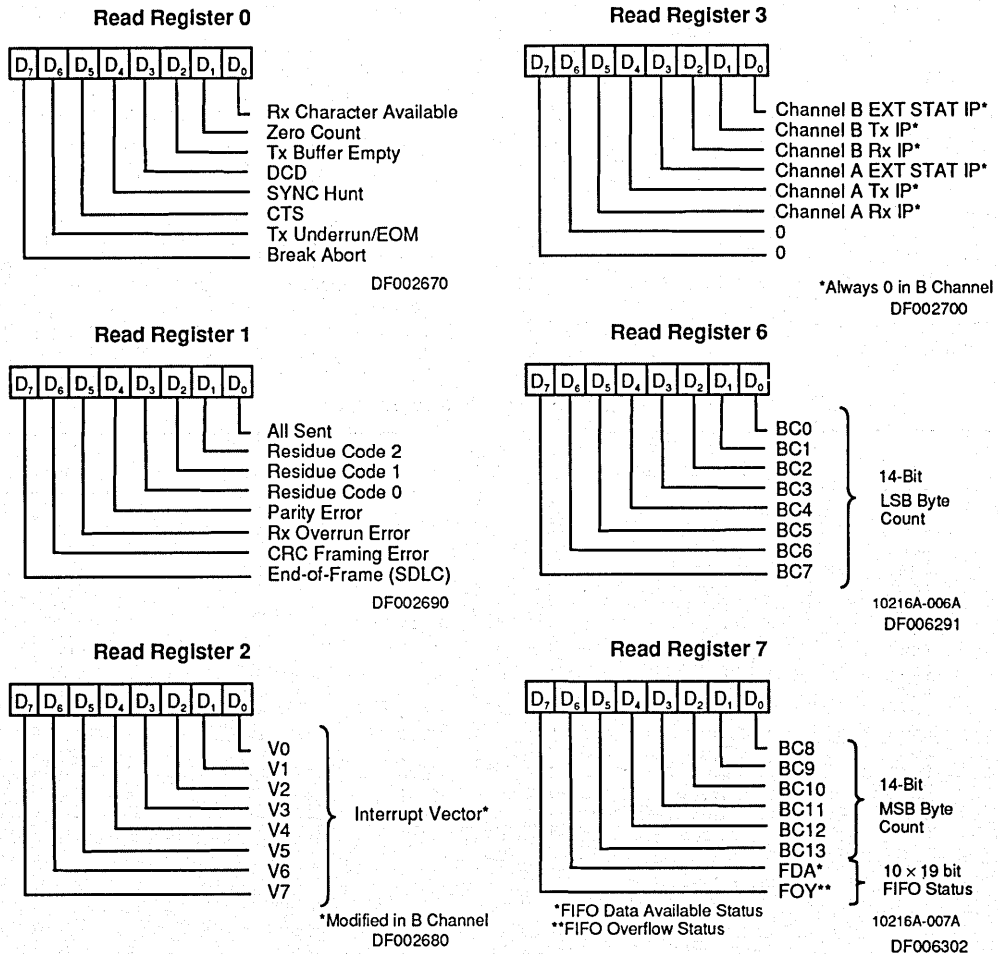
Read Register 0

$D_7$ $D_6$ $D_5$ $D_4$ $D_3$ $D_2$ $D_1$ $D_0$

Rx Character Available
Zero Count
Tx Buffer Empty
DCD
SYNC Hunt
CTS
Tx Underrun/EOM
Break Abort

DF002670

Read Register 1

$D_7$ $D_6$ $D_5$ $D_4$ $D_3$ $D_2$ $D_1$ $D_0$

All Sent
Residue Code 2
Residue Code 1
Residue Code 0
Parity Error
Rx Overrun Error
CRC Framing Error
End-of-Frame (SDLC)

DF002690

Read Register 2

$D_7$ $D_6$ $D_5$ $D_4$ $D_3$ $D_2$ $D_1$ $D_0$

V0
V1
V2
V3
V4
V5
V6
V7

Interrupt Vector*

*Modified in B Channel
DF002680

Read Register 3

$D_7$ $D_6$ $D_5$ $D_4$ $D_3$ $D_2$ $D_1$ $D_0$

Channel B EXT STAT IP*
Channel B Tx IP*
Channel B Rx IP*
Channel A EXT STAT IP*
Channel A Tx IP*
Channel A Rx IP*
0
0

*Always 0 in B Channel
DF002700

Read Register 6

$D_7$ $D_6$ $D_5$ $D_4$ $D_3$ $D_2$ $D_1$ $D_0$

BC0
BC1
BC2
BC3
BC4
BC5
BC6
BC7

14-Bit
LSB Byte
Count

10216A-006A
DF006291

Read Register 7

$D_7$ $D_6$ $D_5$ $D_4$ $D_3$ $D_2$ $D_1$ $D_0$

BC8
BC9
BC10
BC11
BC12
BC13
FDA*
FOY**

14-Bit
MSB Byte
Count

$10 \times 19$ bit
FIFO Status

*FIFO Data Available Status
**FIFO Overflow Status

10216A-007A
DF006302